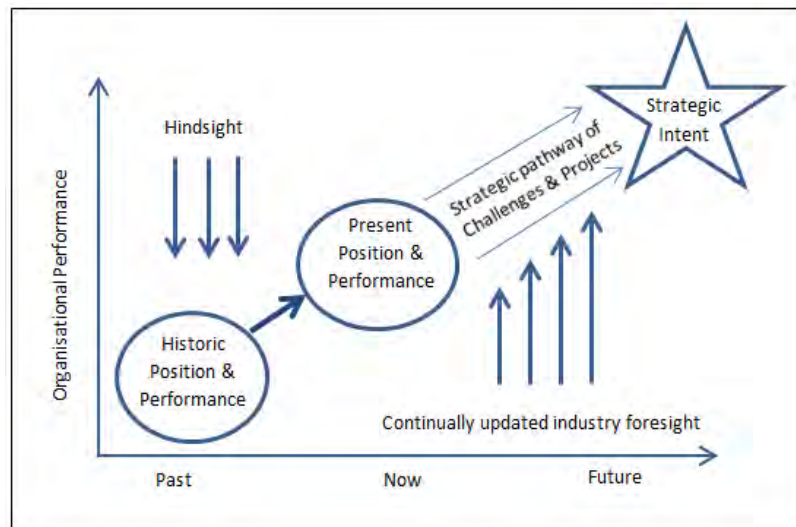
Strategic Intent

Hindsight

Strategic pathway of Challenges & Projects

Organisational Performance

Present Position & Performance

Historic Position & Performance

Continually updated industry foresight

Past

Now

Future